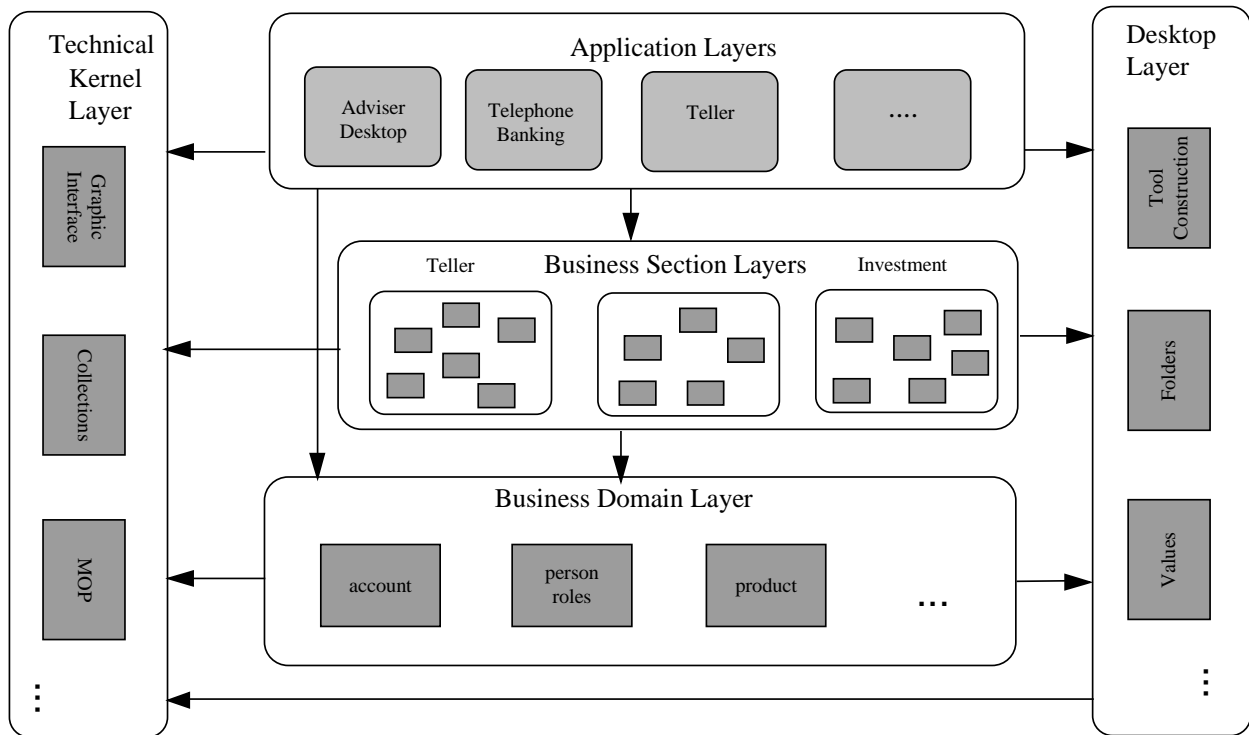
Technical Kernel Layer

Graphic Interface

Collections

MOP

⋮

Application Layers

Adviser Desktop

Telephone Banking

Teller

....

Business Section Layers

Teller

Investment

Business Domain Layer

account

person roles

product

...

Desktop Layer

Tool Construction

Folders

Values

⋮